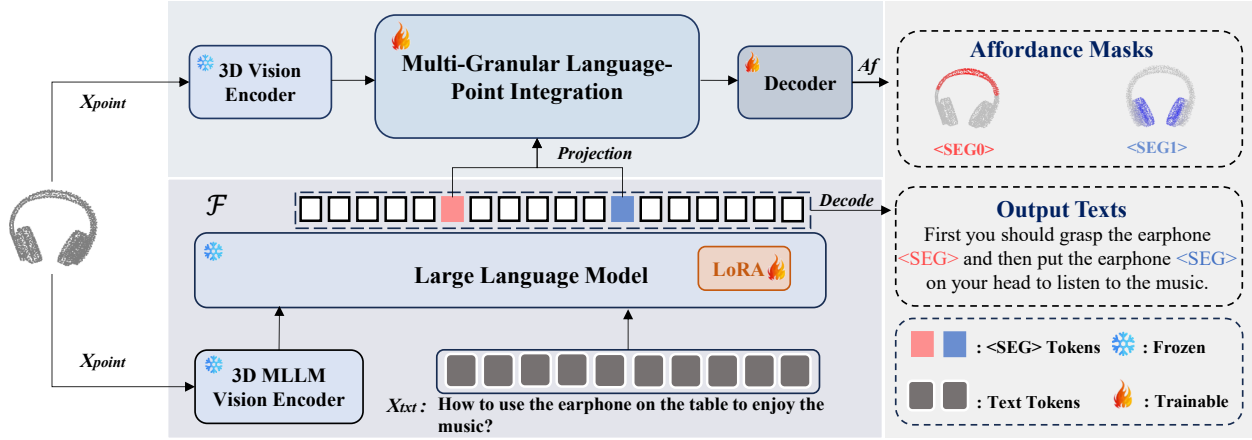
$X_{point}$

3D Vision Encoder

Multi-Granular Language-Point Integration

Decoder

$Af$

Affordance Masks

<SEG0>

<SEG1>

Projection

$\mathcal{F}$

Decode

Output Texts

First you should grasp the earphone <SEG> and then put the earphone <SEG> on your head to listen to the music.

Large Language Model

LoRA

$X_{point}$

3D MLLM Vision Encoder

$X_{txt}$: How to use the earphone on the table to enjoy the music?

: <SEG> Tokens

: Frozen

: Text Tokens

: Trainable